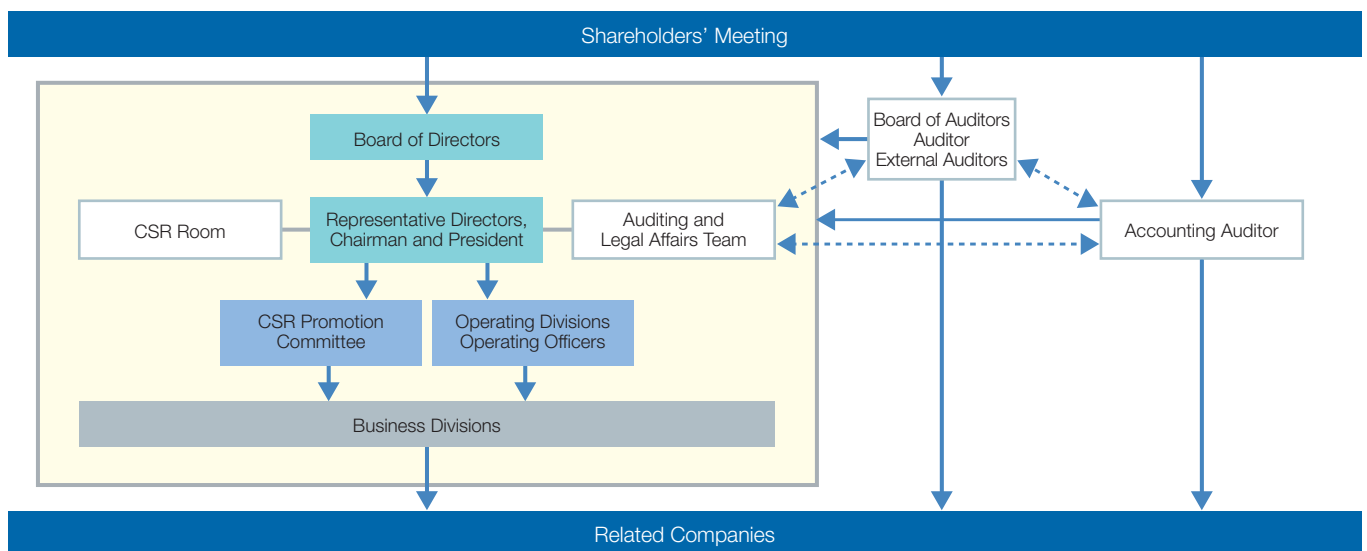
Shareholders' Meeting

Board of Directors

Board of Auditors
Auditor
External Auditors

CSR Room

Representative Directors, Chairman and President

Auditing and Legal Affairs Team

Accounting Auditor

CSR Promotion Committee

Operating Divisions
Operating Officers

Business Divisions

Related Companies